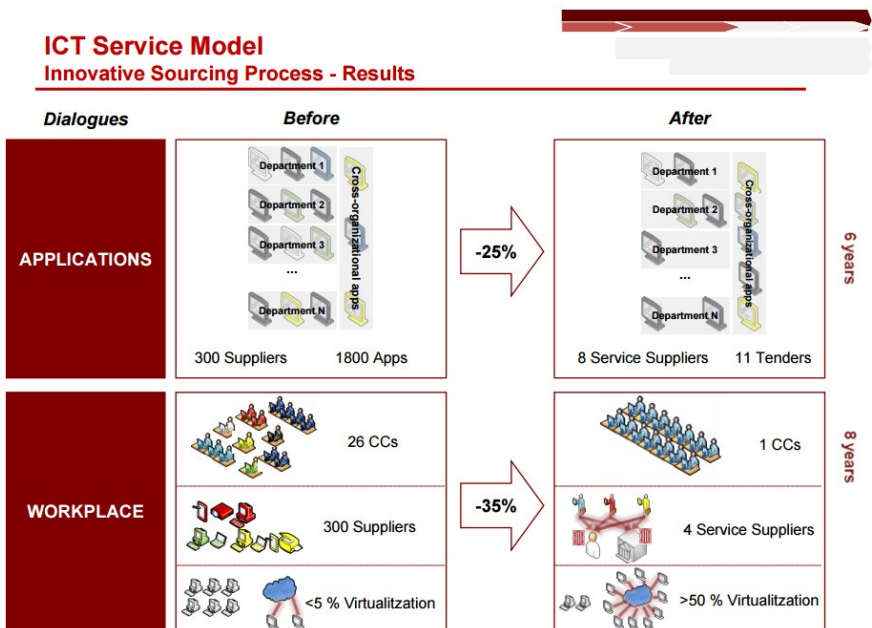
ICT Service Model
Innovative Sourcing Process - Results

Dialogues

Before

After

APPLICATIONS

Department 1
Department 2
Department 3
...
Department N
Cross-organizational apps

300 Suppliers
1800 Apps

-25%

Department 1
Department 2
Department 3
...
Department N
Cross-organizational apps

8 Service Suppliers
11 Tenders

6 years

WORKPLACE

26 CCs

300 Suppliers

<5 % Virtualitzation

-35%

1 CCs

4 Service Suppliers

>50 % Virtualitzation

8 years